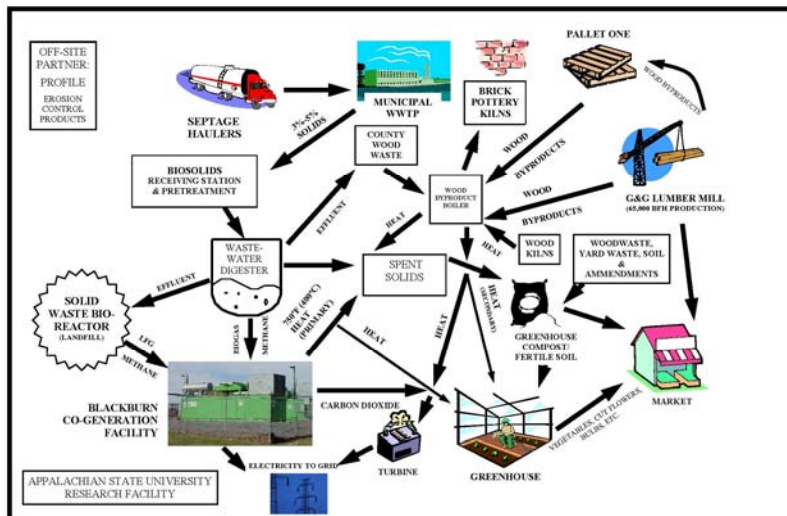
OFF-SITE PARTNER: PROFILE
EROSION CONTROL PRODUCTS

SEPTAGE HAULERS

3%-5% SOLIDS

MUNICIPAL WWTP

BRICK POTTERY KILNS

PALLET ONE

WOOD BYPRODUCTS

BIOSOLIDS RECEIVING STATION & PRETREATMENT

COUNTY WOOD WASTE

WOOD BYPRODUCTS

WOOD BYPRODUCTS

WOOD BYPRODUCT BOILER

G&G LUMBER MILL (65,000 BFH PRODUCTION)

EFFLUENT

HEAT

HEAT

WOOD KILNS

WASTE-WATER DIGESTER

SPENT SOLIDS

WOODWASTE, YARD WASTE, SOIL & AMMENDMENTS

EFFLUENT

HEAT (SECONDARY)

SOLID WASTE BIO-REACTOR (LANDFILL)

750°F (400°C) HEAT (PRIMARY)

HEAT

LFG

METHANE

BIOGAS

METHANE

HEAT

GREENHOUSE COMPOST/ FERTILE SOIL

MARKET

BLACKBURN CO-GENERATION FACILITY

CARBON DIOXIDE

VEGETABLES, CUT FLOWERS, BULBS, ETC.

ELECTRICITY TO GRID

TURBINE

GREENHOUSE

APPALACHIAN STATE UNIVERSITY RESEARCH FACILITY